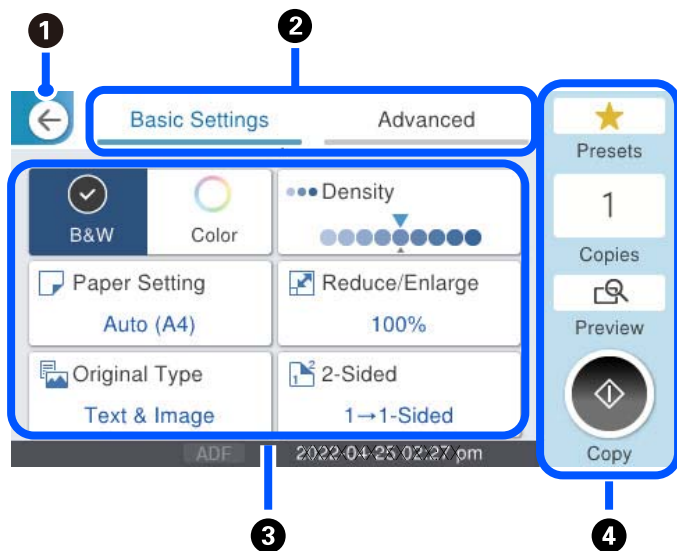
1

2

Basic Settings

Advanced

B&W

Color

Density

Paper Setting

Auto (A4)

Reduce/Enlarge

100%

Original Type

Text & Image

2-Sided

1→1-Sided

Presets

1

Copies

Preview

Copy

ADF

2022-04-25 02:27 pm

3

4